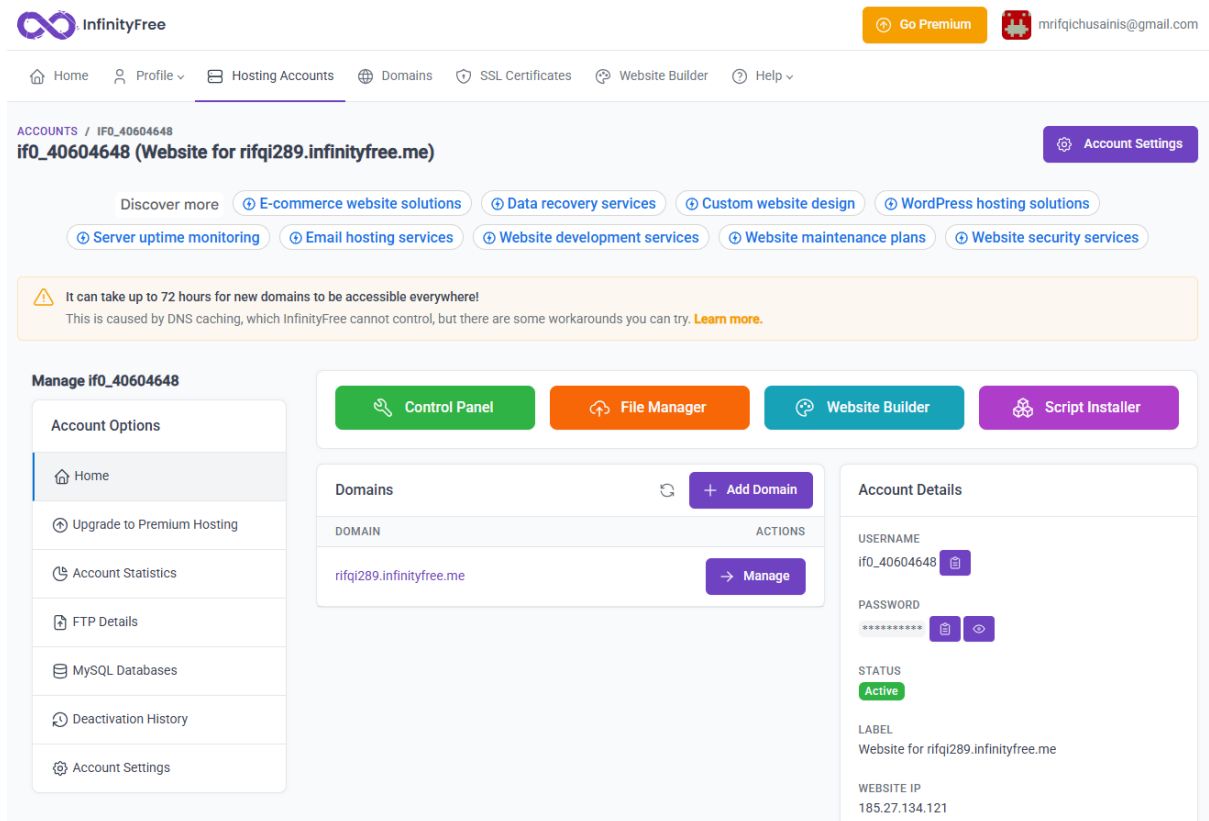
InfinityFree

Go Premium

mrifqichusainis@gmail.com

Home  Profile  Hosting Accounts  Domains  SSL Certificates  Website Builder  Help

ACCOUNTS / IF0_40604648
if0_40604648 (Website for rifqi289.infinityfree.me)

Account Settings

Discover more  E-commerce website solutions  Data recovery services  Custom website design  WordPress hosting solutions  Server uptime monitoring  Email hosting services  Website development services  Website maintenance plans  Website security services

It can take up to 72 hours for new domains to be accessible everywhere!
This is caused by DNS caching, which InfinityFree cannot control, but there are some workarounds you can try. Learn more.

Manage if0_40604648

Account Options
Home
Upgrade to Premium Hosting
Account Statistics
FTP Details
MySQL Databases
Deactivation History
Account Settings

Control Panel  File Manager  Website Builder  Script Installer

Domains
Add Domain

| DOMAIN | ACTIONS |
|---|---|
| rifqi289.infinityfree.me | Manage |

Account Details

USERNAME
if0_40604648

PASSWORD
**********

STATUS
Active

LABEL
Website for rifqi289.infinityfree.me

WEBSITE IP
185.27.134.121